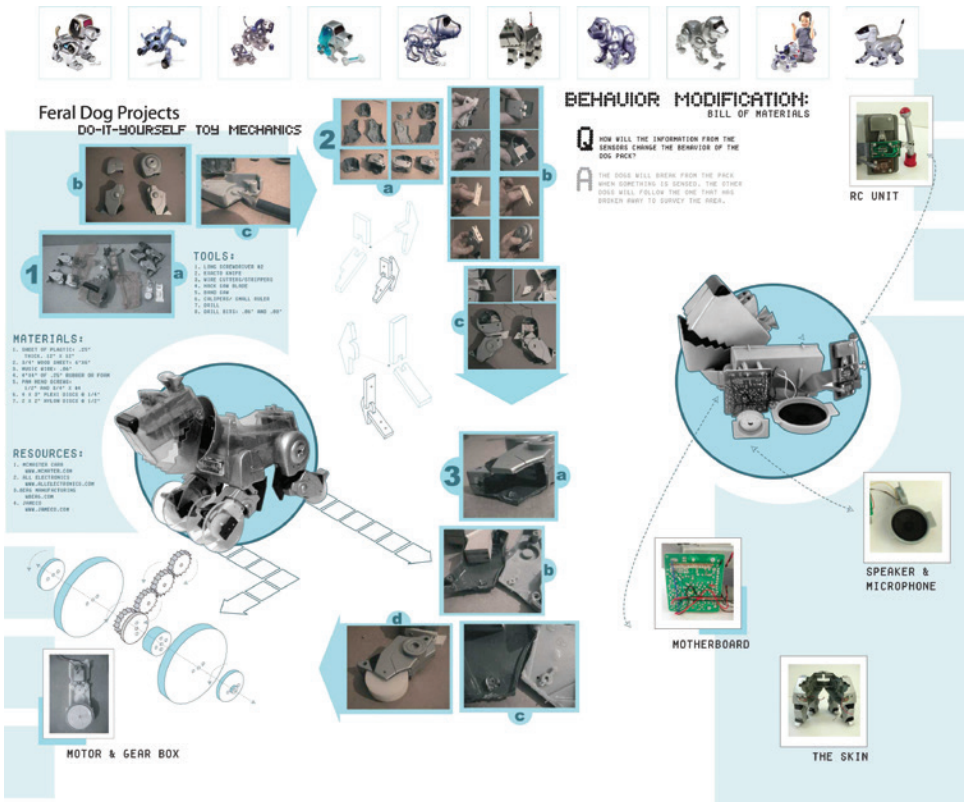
Feral Dog Projects
DO-IT-YOURSELF TOY MECHANICS

BEHAVIOR MODIFICATION:
BILL OF MATERIALS

Q HOW WILL THE INFORMATION FROM THE SENSORS CHANGE THE BEHAVIOR OF THE DOG PACK?

A THE DOGS WILL BREAK FROM THE PACK WHEN SOMETHING IS SENSED. THE OTHER DOGS WILL FOLLOW THE ONE THAT HAS BROKEN AWAY TO SURVEY THE AREA.

RC UNIT

2
a
b
c

b
c
1
a

TOOLS:
1. LONG SCREWDRIVER #2
2. EXACTO KNIFE
3. WIRE CUTTERS/STRIPPERS
4. HACK SAW BLADE
5. BAND SAW
6. CALIPERS/ SMALL RULER
7. DRILL
8. DRILL BITS: .06" AND .09"

MATERIALS:
1. SHEET OF PLASTIC: .25" THICK, 12" X 12"
2. 1/4" WOOD SHEET: 6"X6"
3. MUSIC WIRE: .06"
4. 6"X6" OF .25" RUBBER OR FOAM
5. PAN HEAD SCREWS: 1/2" AND 3/4" X #4
6. 4 X 2" PLEXI DISCS W 1/4"
7. 2 X 2" NYLON DISCS W 1/2"

RESOURCES:
1. MCMASTER CARR WWW.MCMASTER.COM
2. ALL ELECTRONICS WWW.ALLELECTRONICS.COM
3. BERG MANUFACTURING WBERG.COM
4. JAMECO WWW.JAMECO.COM

3
a
b
d
c

SPEAKER & MICROPHONE

MOTHERBOARD

MOTOR & GEAR BOX

THE SKIN